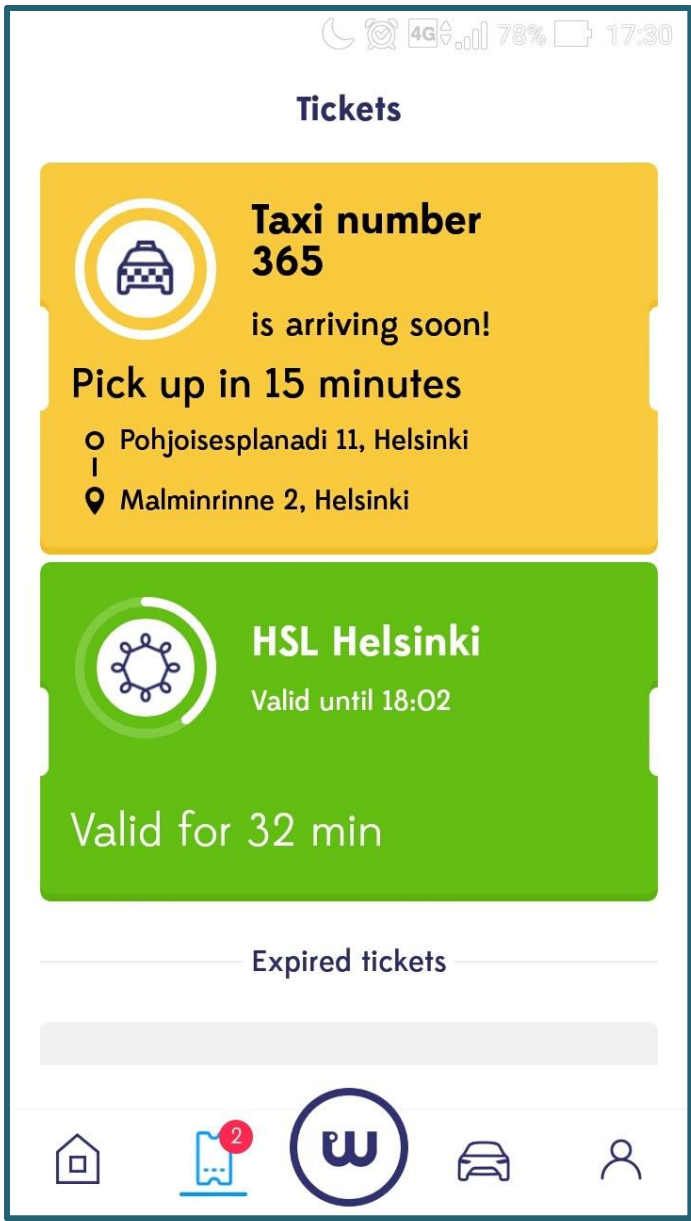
4G 78% 17:30

Tickets

Taxi number 365

is arriving soon!

Pick up in 15 minutes

Pohjoisesplanadi 11, Helsinki

Malminrinne 2, Helsinki

HSL Helsinki

Valid until 18:02

Valid for 32 min

Expired tickets

2